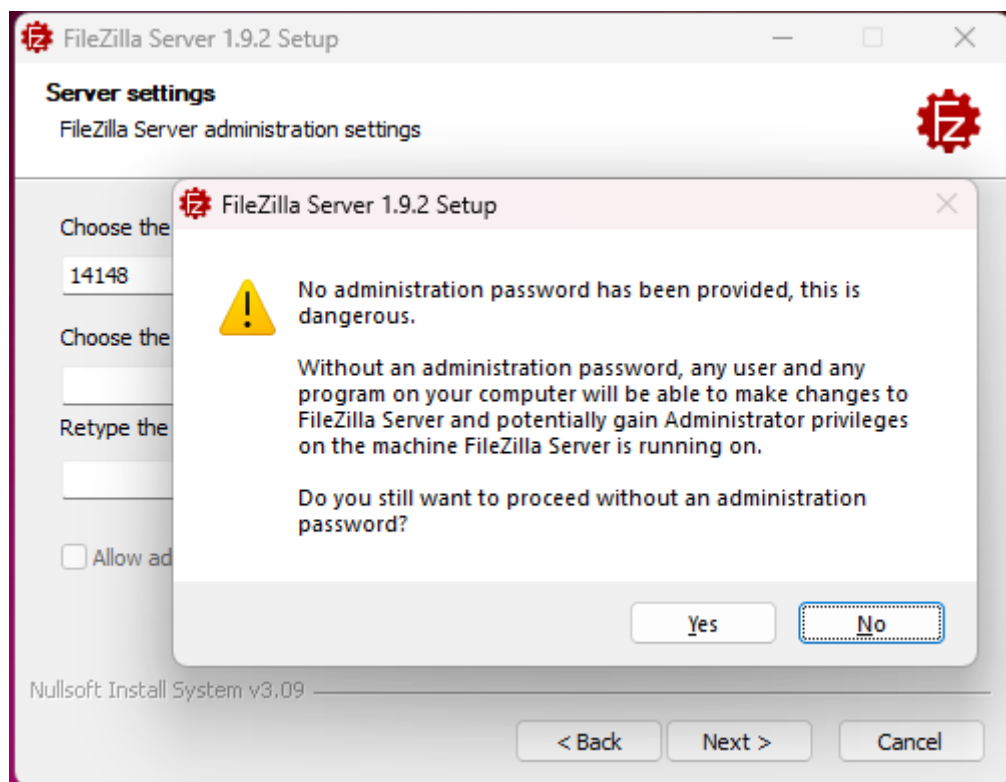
FileZilla Server 1.9.2 Setup

Server settings
FileZilla Server administration settings

Choose the
14148
Choose the
Retype the
Allow ad

FileZilla Server 1.9.2 Setup

No administration password has been provided, this is dangerous.

Without an administration password, any user and any program on your computer will be able to make changes to FileZilla Server and potentially gain Administrator privileges on the machine FileZilla Server is running on.

Do you still want to proceed without an administration password?

Yes No

Nullsoft Install System v3.09

< Back Next > Cancel